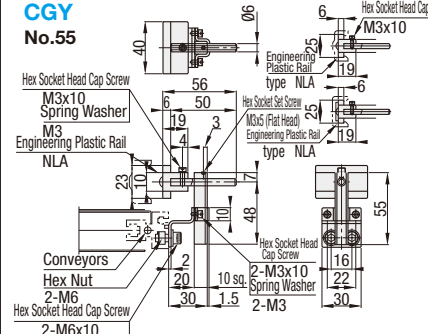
CGY
No.55

40
Ø6
6
Hex Socket Head Cap Screw
M3x10
25
Engineering Plastic Rail
19
type NLA

Hex Socket Head Cap Screw
M3x10
Spring Washer
M3
Engineering Plastic Rail
NLA
56
6
50
19
3
4
Hex Socket Set Screw
M3x5 (Flat Head)
Engineering Plastic Rail
type NLA
25
6
19
23
10
7
48
10
55
16
22
30
Conveyors
Hex Nut
2-M6
Hex Socket Head Cap Screw
2-M6x10
2
20
30
10 sq.
1.5
Hex Socket Head Cap Screw
2-M3x10
Spring Washer
2-M3
30